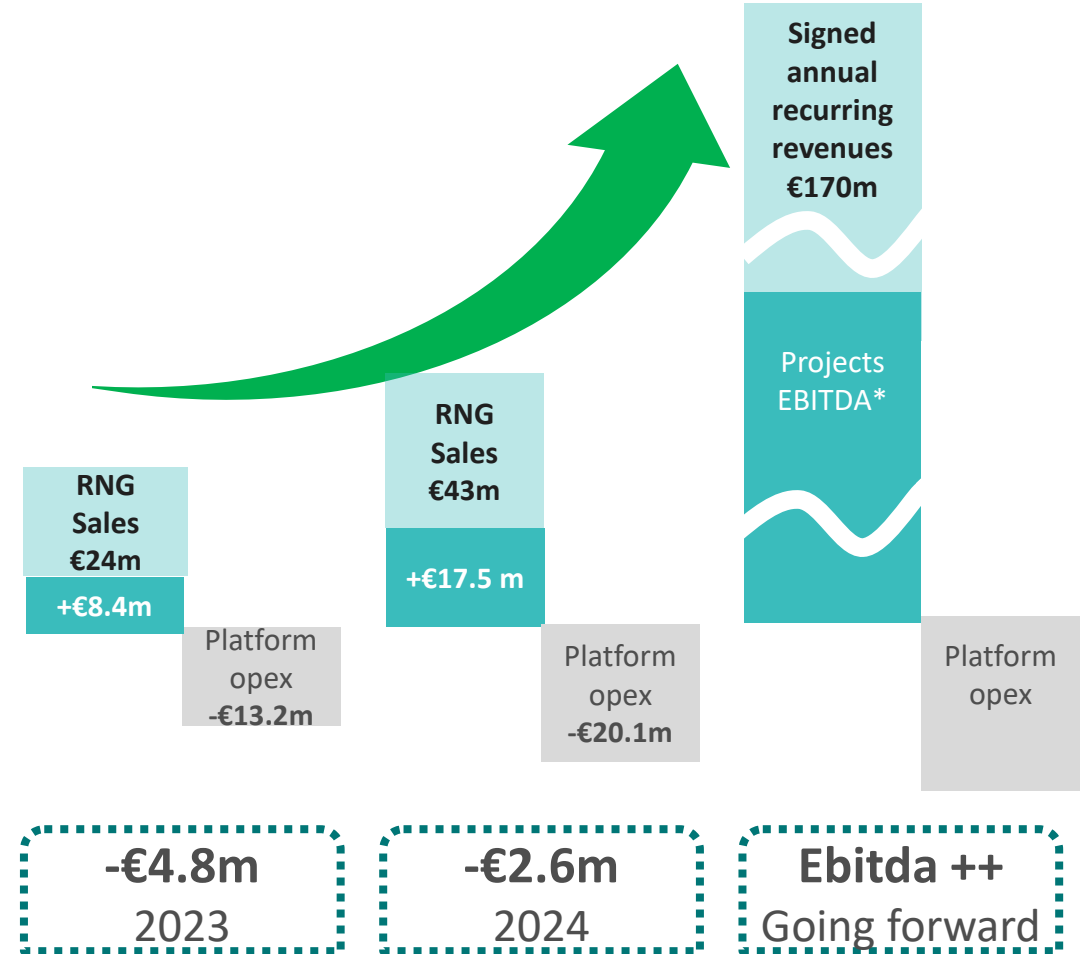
Signed annual recurring revenues €170m

Projects EBITDA*

RNG Sales €43m

+€17.5 m

RNG Sales €24m

+€8.4m

Platform opex -€13.2m

Platform opex -€20.1m

Platform opex

-€4.8m
2023

-€2.6m
2024

Ebitda ++
Going forward